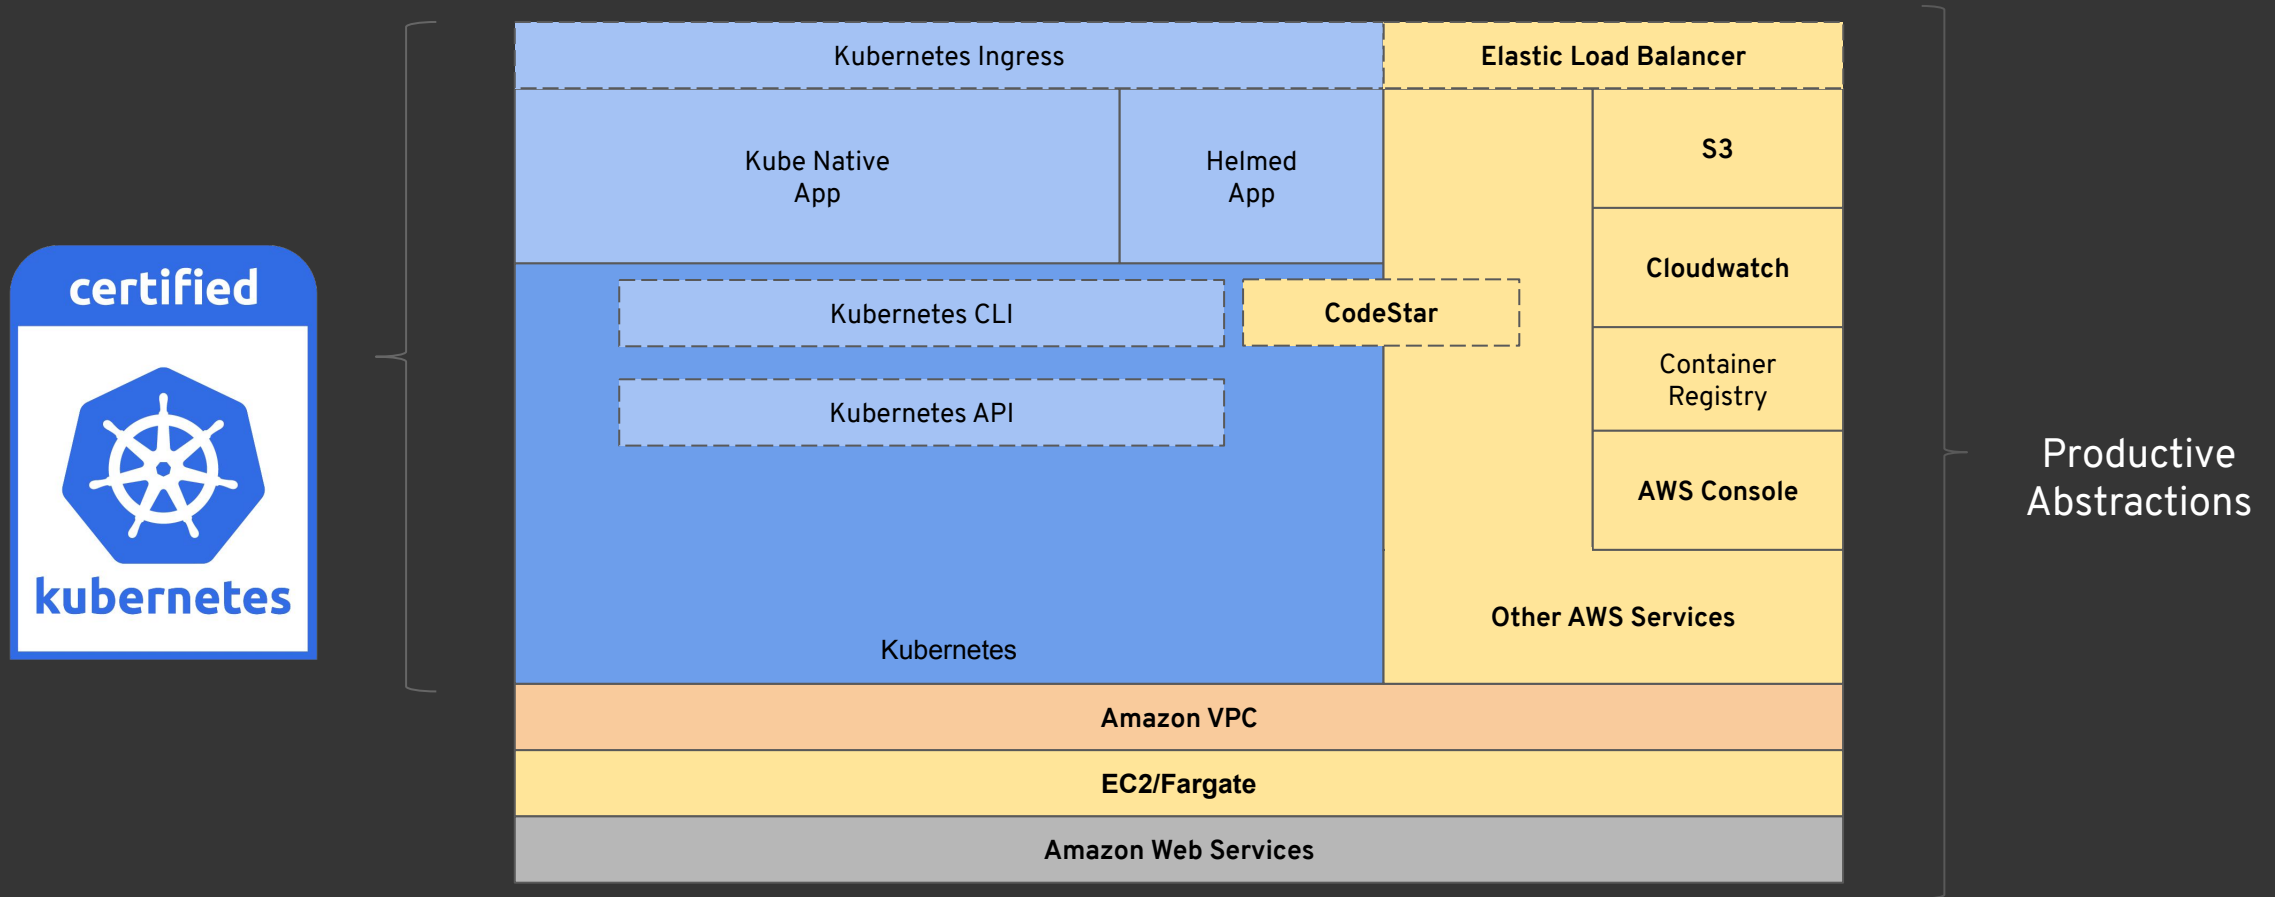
certified

kubernetes

Kubernetes Ingress

Elastic Load Balancer

Kube Native App

Helmed App

S3

Cloudwatch

Kubernetes CLI

CodeStar

Container Registry

Kubernetes API

AWS Console

Other AWS Services

Kubernetes

Amazon VPC

EC2/Fargate

Amazon Web Services

Productive Abstractions